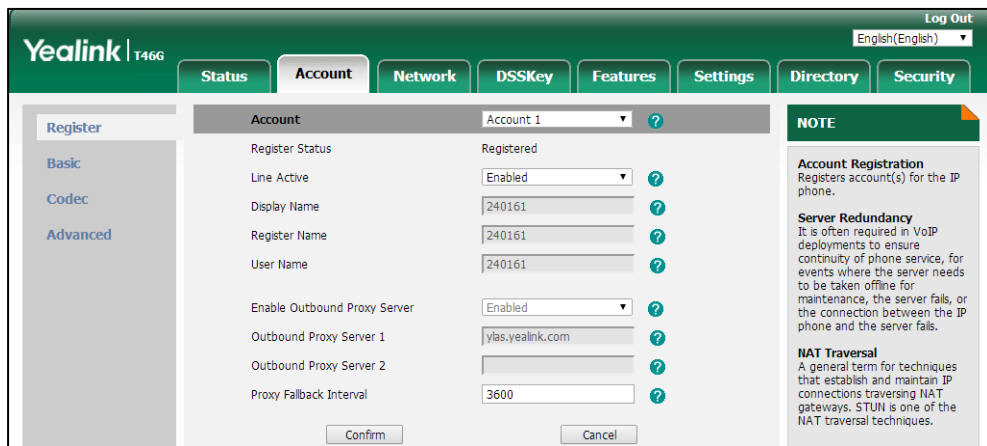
Log Out
English(English)

Yealink | T46G

Status
Account
Network
DSSKey
Features
Settings
Directory
Security

Register
Basic
Codec
Advanced

| | | |
|---|---|---|
| Account | Account 1 | ? |
| Register Status | Registered | |
| Line Active | Enabled | ? |
| Display Name | 240161 | ? |
| Register Name | 240161 | ? |
| User Name | 240161 | ? |
| Enable Outbound Proxy Server | Enabled | ? |
| Outbound Proxy Server 1 | ylas.yealink.com | ? |
| Outbound Proxy Server 2 | | ? |
| Proxy Fallback Interval | 3600 | ? |

Confirm
Cancel

NOTE

Account Registration
Registers account(s) for the IP phone.

Server Redundancy
It is often required in VoIP deployments to ensure continuity of phone service, for events where the server needs to be taken offline for maintenance, the server fails, or the connection between the IP phone and the server fails.

NAT Traversal
A general term for techniques that establish and maintain IP connections traversing NAT gateways. STUN is one of the NAT traversal techniques.